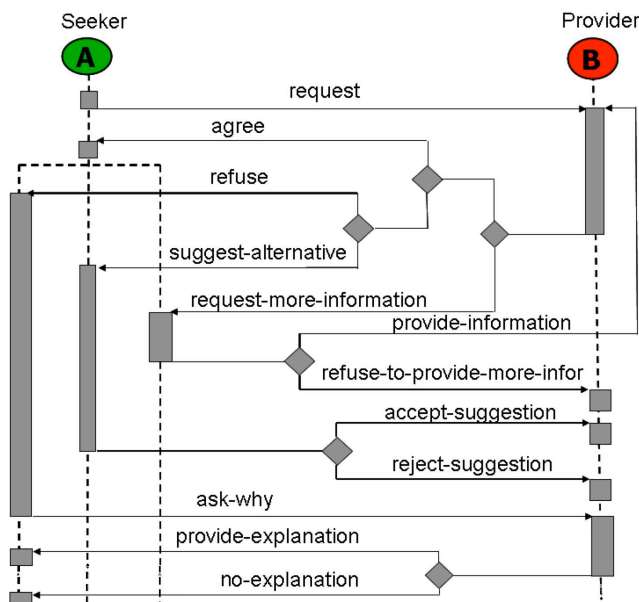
Seeker

A

Provider

B

request

agree

refuse

suggest-alternative

request-more-information

provide-information

refuse-to-provide-more-infor

accept-suggestion

reject-suggestion

ask-why

provide-explanation

no-explanation